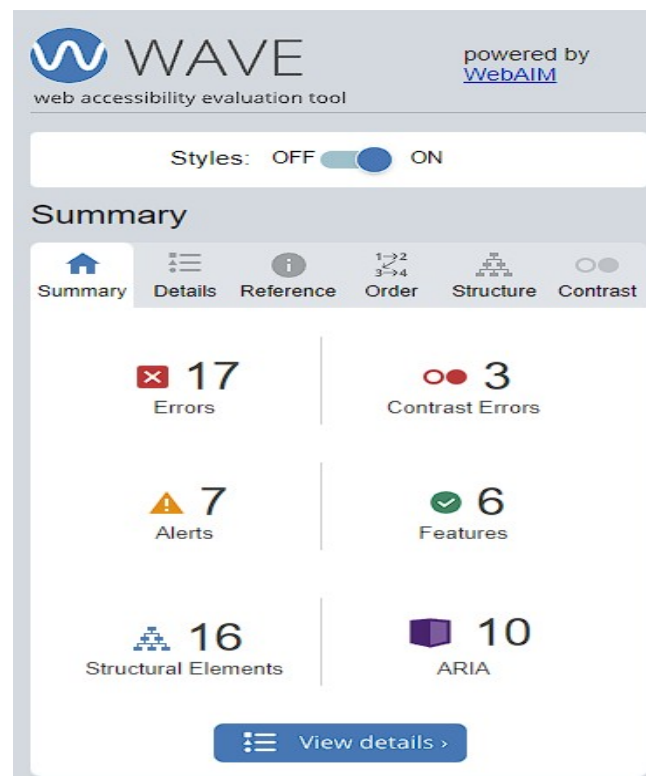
WAVE
web accessibility evaluation tool

powered by WebAIM

Styles: OFF ON

Summary

Summary Details Reference Order Structure Contrast

17
Errors

3
Contrast Errors

7
Alerts

6
Features

16
Structural Elements

10
ARIA

View details ›